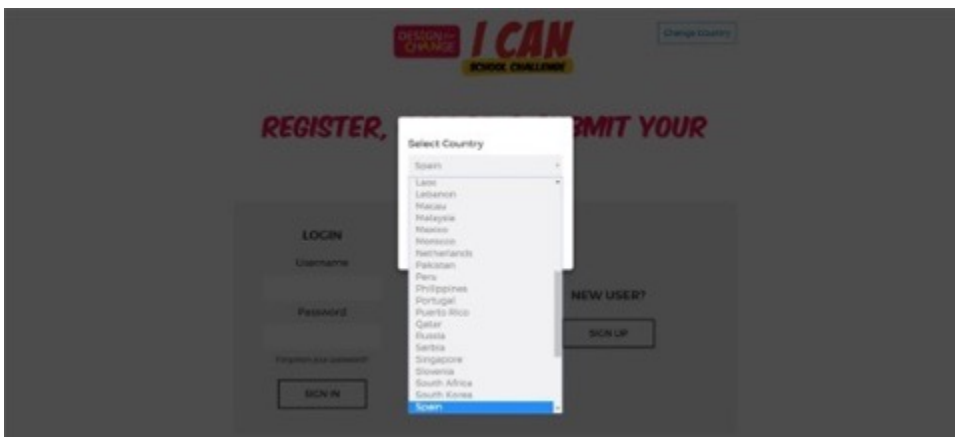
DESIGN for CHANGE

I CAN

SCHOOL CHALLENGE

Change Country

REGISTER, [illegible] SUBMIT YOUR

Select Country

Spain

Laos
Lebanon
Macau
Malaysia
Mexico
Morocco
Netherlands
Pakistan
Peru
Philippines
Portugal
Puerto Rico
Qatar
Russia
Serbia
Singapore
Slovenia
South Africa
South Korea
Spain

LOGIN

Username

Password

Forgotten your password?

SIGN IN

NEW USER?

SIGN UP